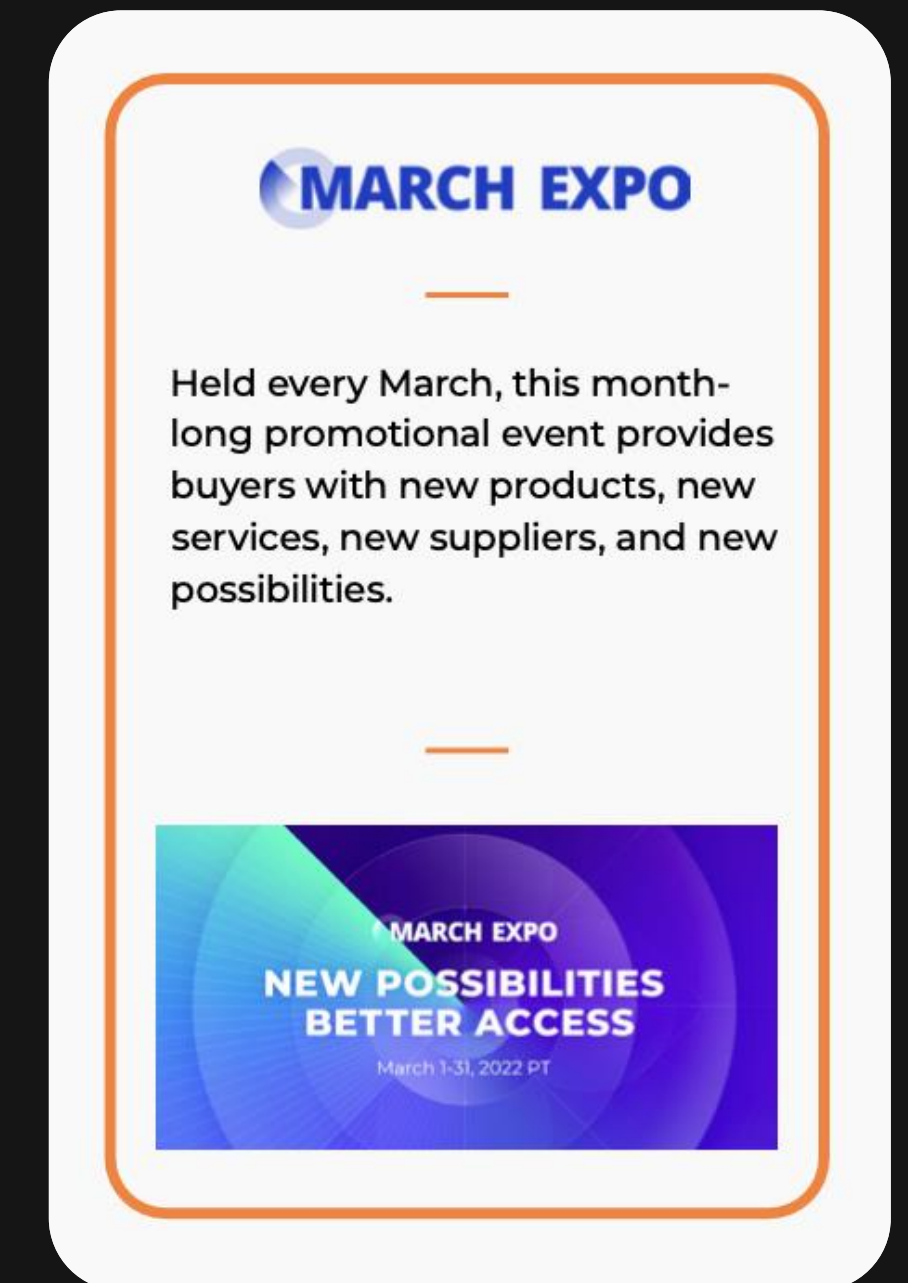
MARCH EXPO

Held every March, this month-long promotional event provides buyers with new products, new services, new suppliers, and new possibilities.

MARCH EXPO

NEW POSSIBILITIES
BETTER ACCESS

March 1-31, 2022 PT